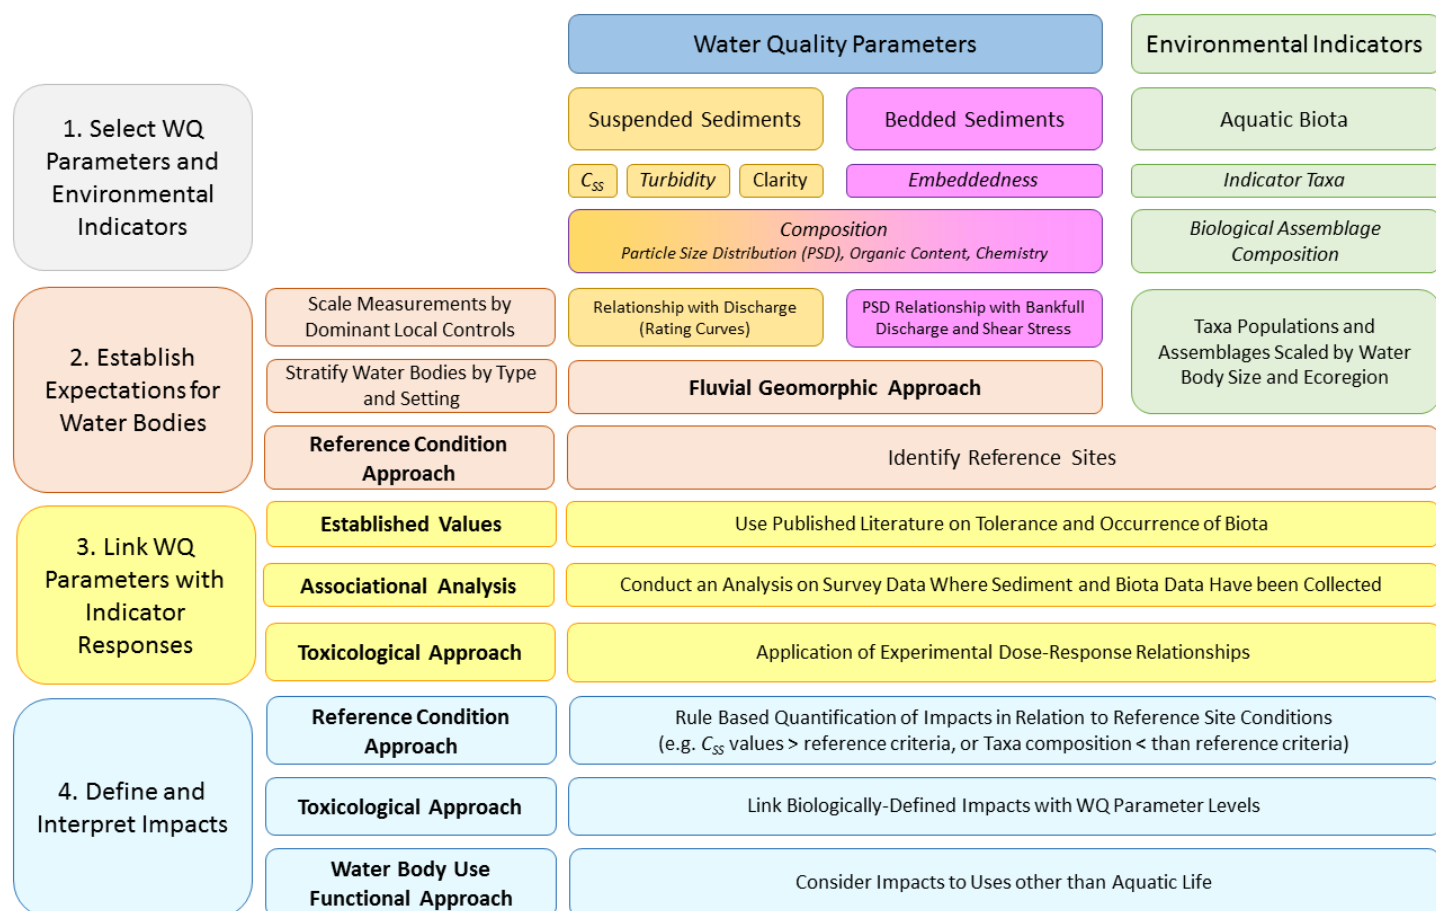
Water Quality Parameters

Environmental Indicators

1. Select WQ Parameters and Environmental Indicators

Suspended Sediments

Bedded Sediments

Aquatic Biota

$C_{SS}$

Turbidity

Clarity

Embeddedness

Indicator Taxa

Composition
Particle Size Distribution (PSD), Organic Content, Chemistry

Biological Assemblage Composition

2. Establish Expectations for Water Bodies

Scale Measurements by Dominant Local Controls

Relationship with Discharge (Rating Curves)

PSD Relationship with Bankfull Discharge and Shear Stress

Taxa Populations and Assemblages Scaled by Water Body Size and Ecoregion

Stratify Water Bodies by Type and Setting

Fluvial Geomorphic Approach

Reference Condition Approach

Identify Reference Sites

3. Link WQ Parameters with Indicator Responses

Established Values

Use Published Literature on Tolerance and Occurrence of Biota

Associational Analysis

Conduct an Analysis on Survey Data Where Sediment and Biota Data Have been Collected

Toxicological Approach

Application of Experimental Dose-Response Relationships

4. Define and Interpret Impacts

Reference Condition Approach

Rule Based Quantification of Impacts in Relation to Reference Site Conditions
(e.g. $C_{SS}$ values > reference criteria, or Taxa composition < than reference criteria)

Toxicological Approach

Link Biologically-Defined Impacts with WQ Parameter Levels

Water Body Use Functional Approach

Consider Impacts to Uses other than Aquatic Life